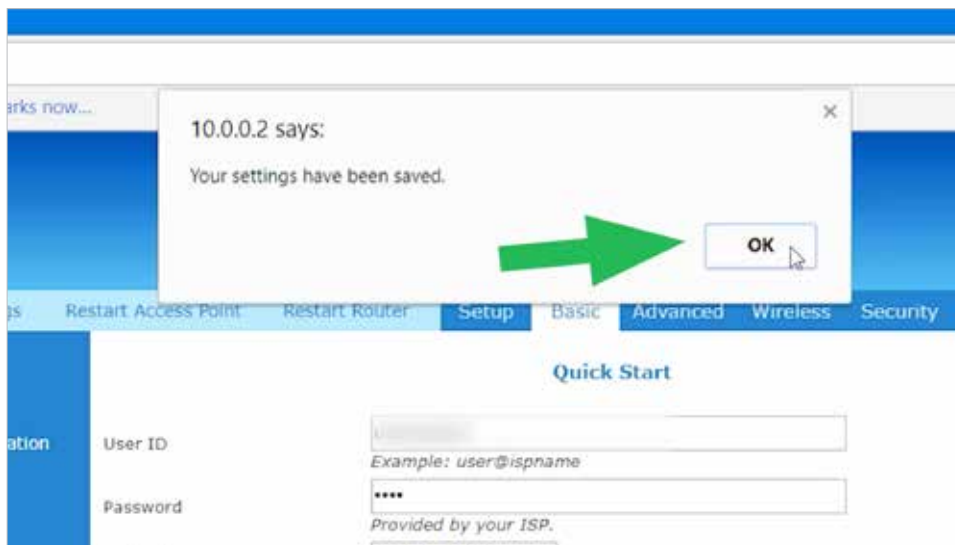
arks now...

10.0.0.2 says:

×

Your settings have been saved.

OK

gs Restart Access Point Restart Router Setup Basic Advanced Wireless Security

Quick Start

ation

User ID

Example: user@ispname

Password

••••

Provided by your ISP.